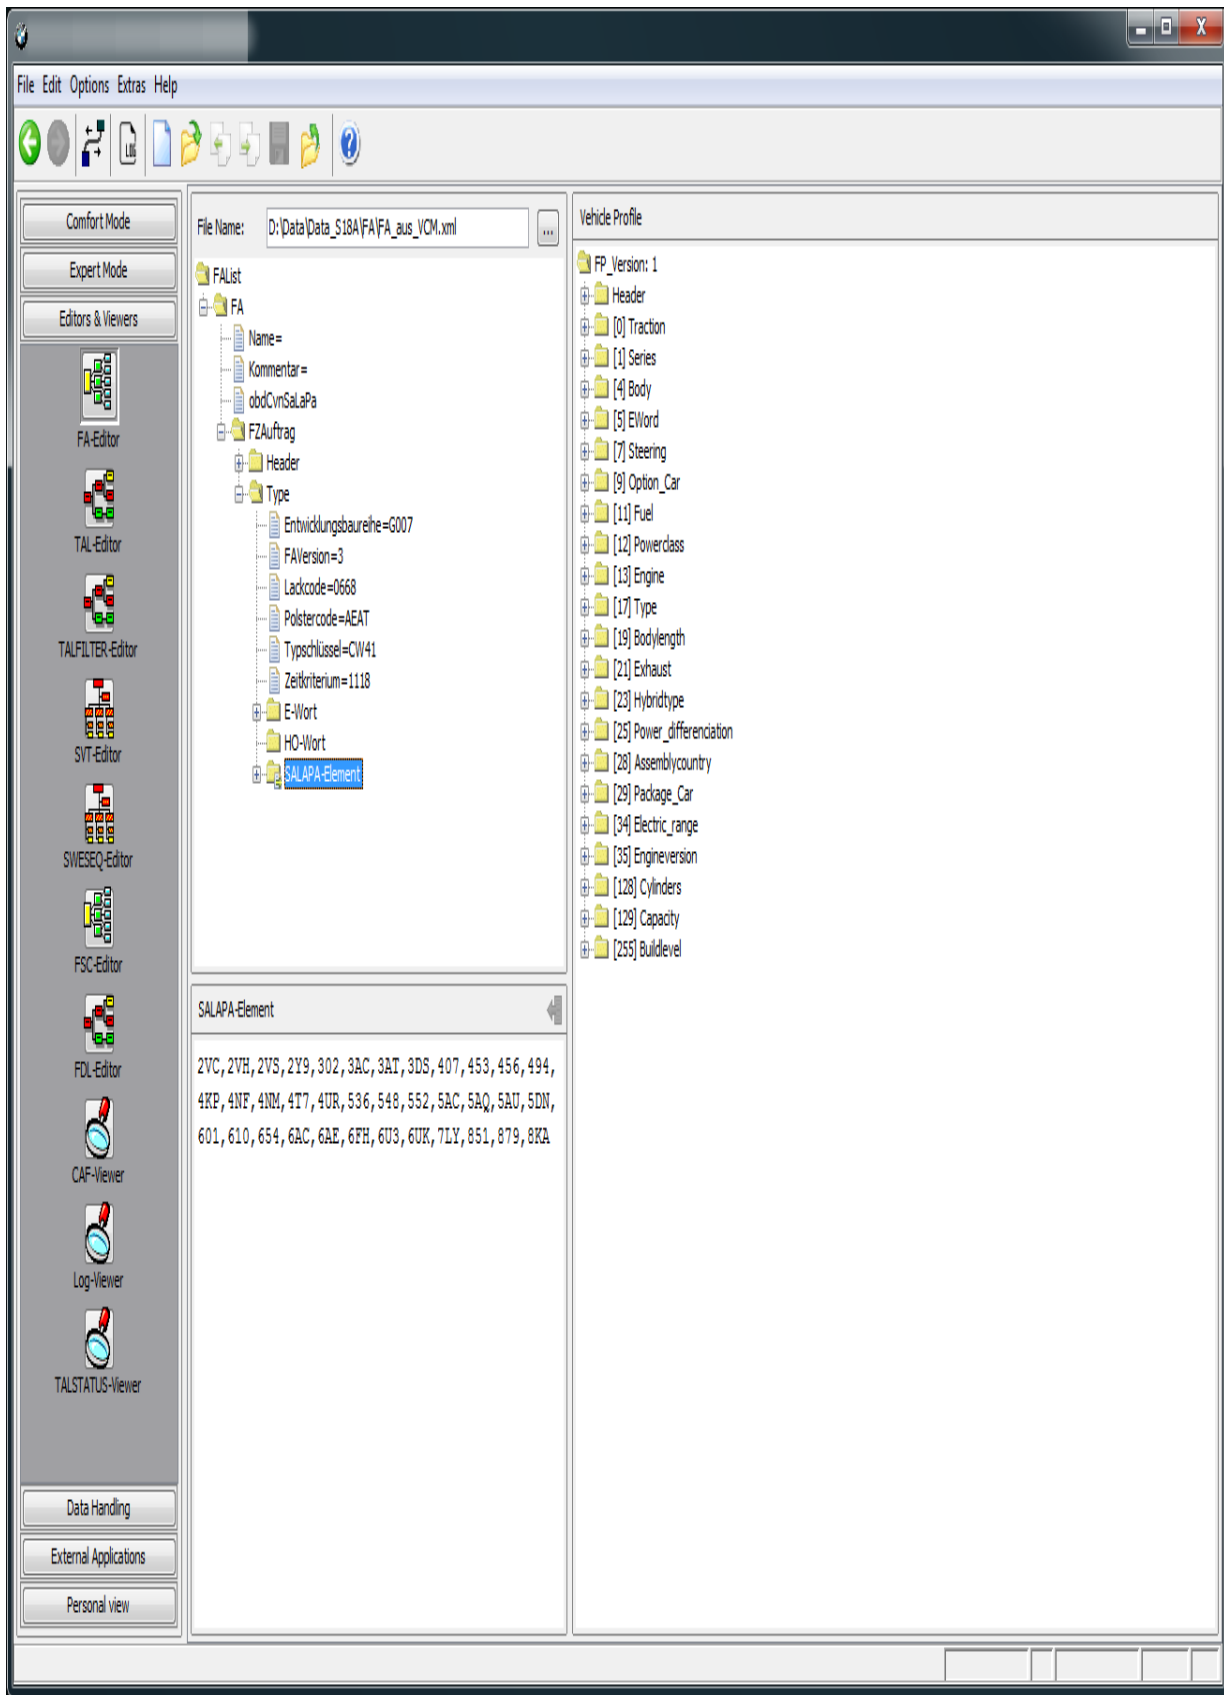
File Edit Options Extras Help

Comfort Mode
Expert Mode
Editors & Viewers
FA-Editor
TAL-Editor
TALFILTER-Editor
SVT-Editor
SWESEQ-Editor
FSC-Editor
FDL-Editor
CAF-Viewer
Log-Viewer
TALSTATUS-Viewer
Data Handling
External Applications
Personal view

File Name: D:\Data\Data_S18A\FA\FA_aus_VCM.xml ...

FAList
FA
Name=
Kommentar=
obdCvnSaLaPa
FZAuftrag
Header
Type
Entwicklungsbaureihe=G007
FAVersion=3
Lackcode=0668
Polstercode=AEAT
Typschlüssel=CW41
Zeitkriterium=1118
E-Wort
HO-Wort
SALAPA-Element

SALAPA-Element

2VC,2VH,2VS,2Y9,302,3AC,3AT,3DS,407,453,456,494,4KP,4NF,4NM,4T7,4UR,536,548,552,5AC,5AQ,5AU,5DN,601,610,654,6AC,6AE,6FH,6U3,6UK,7LY,851,879,8KA

Vehicle Profile

FP_Version: 1
Header
[0] Traction
[1] Series
[4] Body
[5] EWord
[7] Steering
[9] Option_Car
[11] Fuel
[12] Powerclass
[13] Engine
[17] Type
[19] Bodylength
[21] Exhaust
[23] Hybridtype
[25] Power_differenciation
[28] Assemblycountry
[29] Package_Car
[34] Electric_range
[35] Engineversion
[128] Cylinders
[129] Capacity
[255] Buildlevel